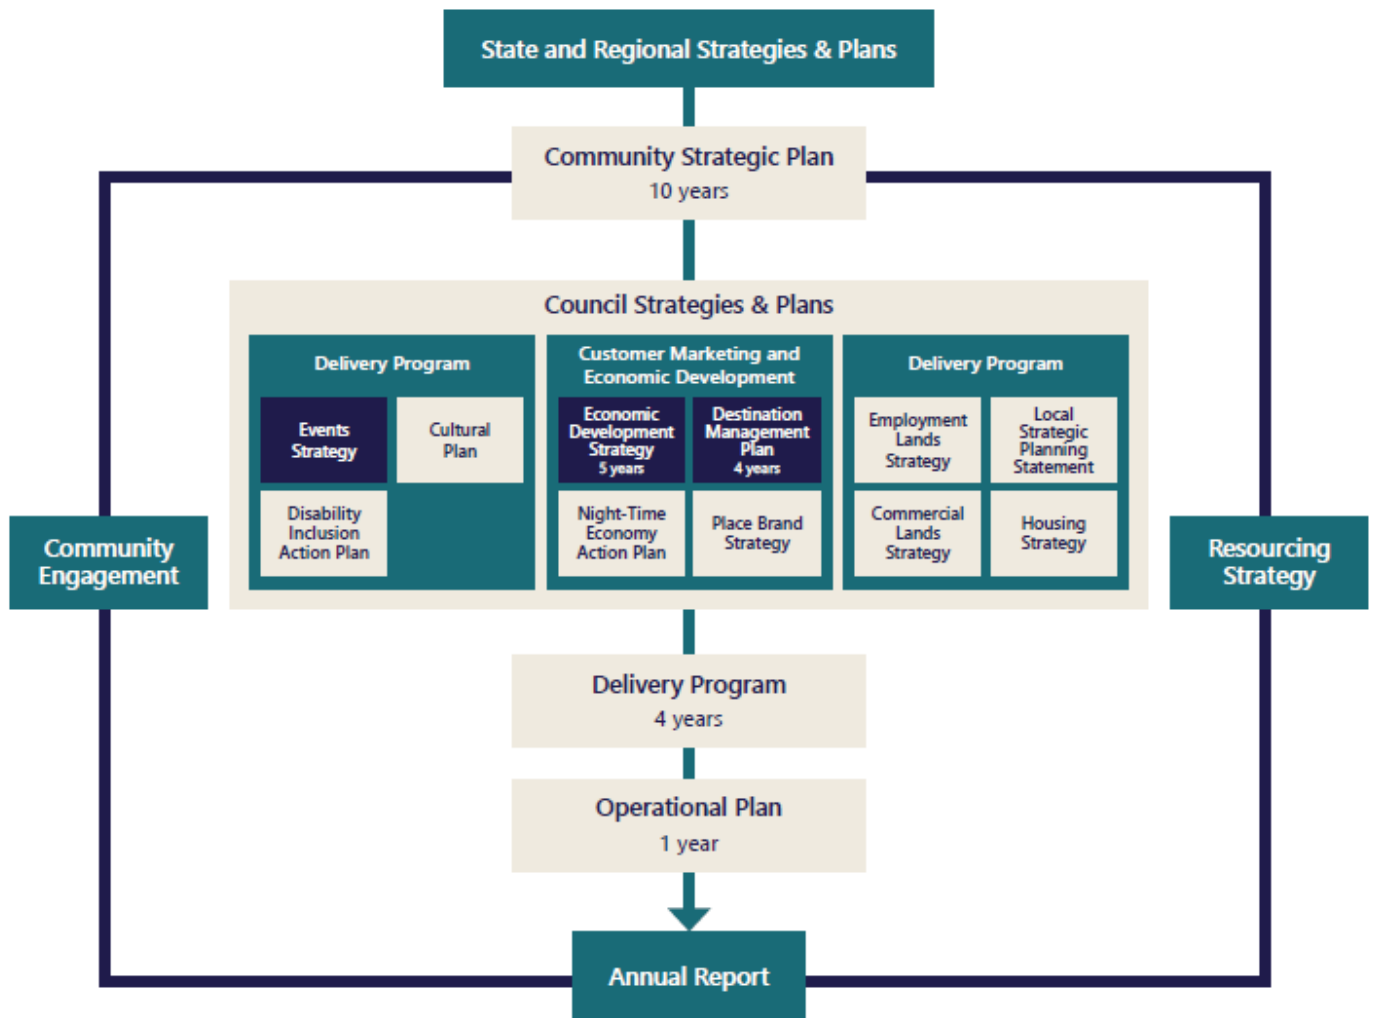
State and Regional Strategies & Plans

Community Strategic Plan
10 years

Council Strategies & Plans

Delivery Program

Events Strategy

Cultural Plan

Disability Inclusion Action Plan

Customer Marketing and Economic Development

Economic Development Strategy
5 years

Destination Management Plan
4 years

Night-Time Economy Action Plan

Place Brand Strategy

Delivery Program

Employment Lands Strategy

Local Strategic Planning Statement

Commercial Lands Strategy

Housing Strategy

Community Engagement

Resourcing Strategy

Delivery Program
4 years

Operational Plan
1 year

Annual Report